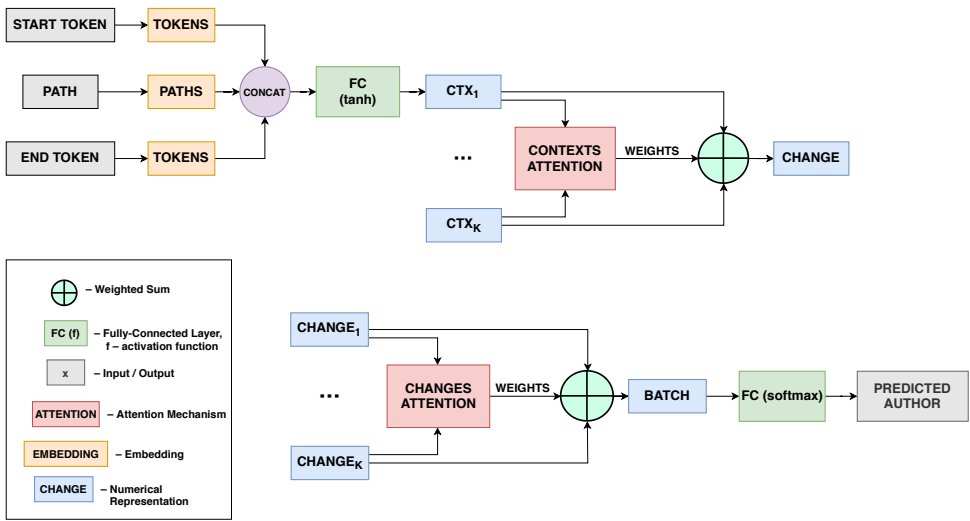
START TOKEN

TOKENS

PATH

PATHS

CONCAT

FC (tanh)

$CTX_1$

END TOKEN

TOKENS

...

CONTEXTS ATTENTION

WEIGHTS

CHANGE

$CTX_K$

– Weighted Sum

FC (f) – Fully-Connected Layer, f – activation function

x – Input / Output

ATTENTION – Attention Mechanism

EMBEDDING – Embedding

CHANGE – Numerical Representation

$CHANGE_1$

...

CHANGES ATTENTION

WEIGHTS

BATCH

FC (softmax)

PREDICTED AUTHOR

$CHANGE_K$